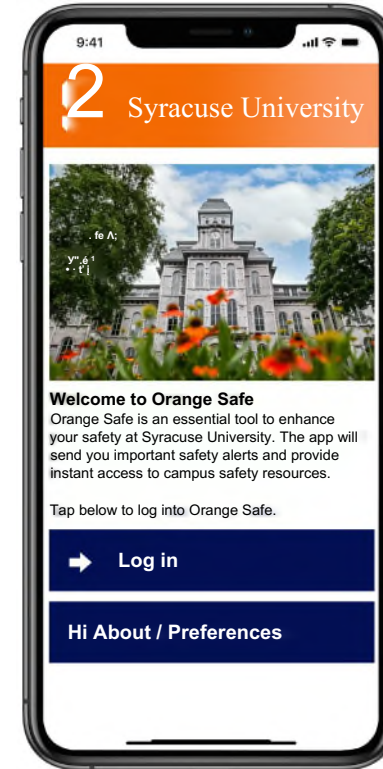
9:41

2 Syracuse University

. fe Λ;
y".é
• t' j

Welcome to Orange Safe
Orange Safe is an essential tool to enhance your safety at Syracuse University. The app will send you important safety alerts and provide instant access to campus safety resources.

Tap below to log into Orange Safe.

Log in

Hi About / Preferences